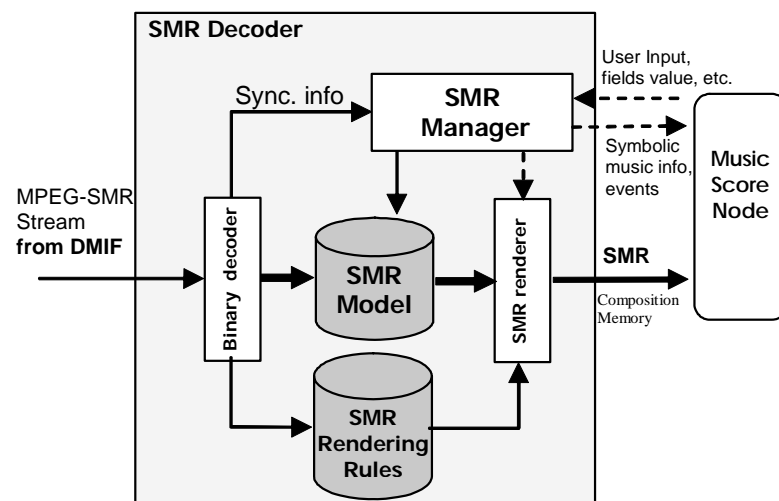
SMR Decoder

Sync. info

SMR Manager

User Input, fields value, etc.

Symbolic music info, events

Music Score Node

MPEG-SMR Stream from DMIF

Binary decoder

SMR Model

SMR renderer

SMR

Composition Memory

SMR Rendering Rules